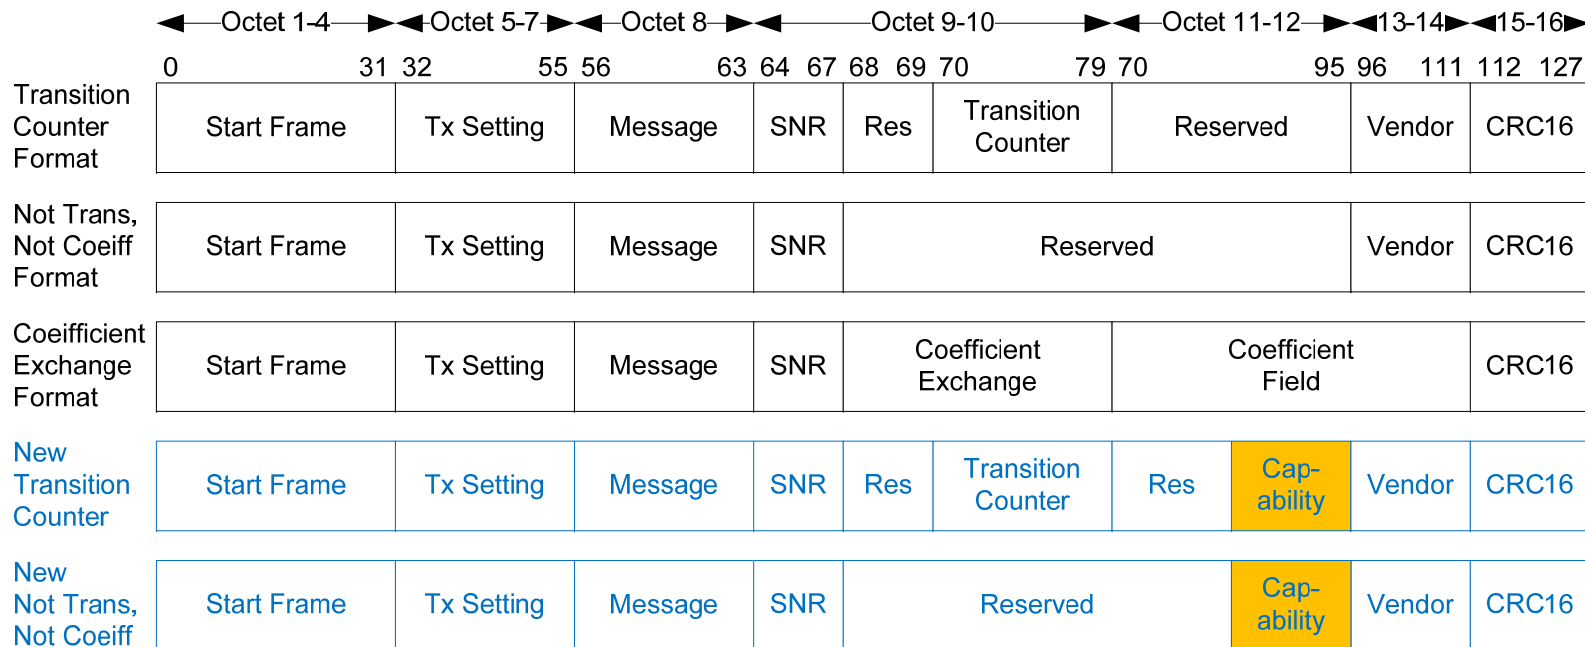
Octet 1-4 | Octet 5-7 | Octet 8 | Octet 9-10 | Octet 11-12 | 13-14 | 15-16

0 31 32 55 56 63 64 67 68 69 70 79 70 95 96 111 112 127

| Transition Counter Format | Start Frame | Tx Setting | Message | SNR | Res | Transition Counter | Reserved | | Vendor | CRC16 |
|---|---|---|---|---|---|---|---|---|---|---|
| Not Trans, Not Coeiff Format | Start Frame | Tx Setting | Message | SNR | Reserved | | | | Vendor | CRC16 |
| Coeifficient Exchange Format | Start Frame | Tx Setting | Message | SNR | Coefficient Exchange | | Coefficient Field | | | CRC16 |
| New Transition Counter | Start Frame | Tx Setting | Message | SNR | Res | Transition Counter | Res | Cap-ability | Vendor | CRC16 |
| New Not Trans, Not Coeiff | Start Frame | Tx Setting | Message | SNR | Reserved | | | Cap-ability | Vendor | CRC16 |